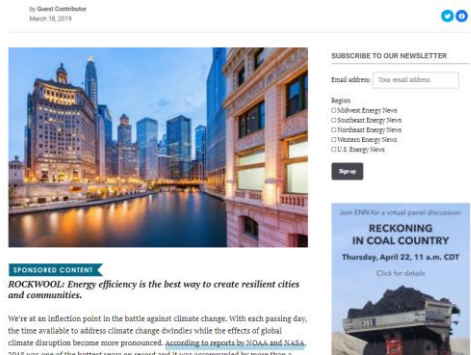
by Guest Contributor
March 18, 2019

SUBSCRIBE TO OUR NEWSLETTER

Email address: Your email address

Region
Midwest Energy News
Southeast Energy News
Northeast Energy News
Western Energy News
U.S. Energy News

Sign up

Join ENN for a virtual panel discussion:
RECKONING IN COAL COUNTRY
Thursday, April 22, 11 a.m. CDT
Click for details

SPONSORED CONTENT

ROCKWOOL: Energy efficiency is the best way to create resilient cities and communities.

We're at an inflection point in the battle against climate change. With each passing day, the time available to address climate change dwindles while the effects of global climate disruption become more pronounced. According to reports by NOAA and NASA, 2018 was one of the hottest years on record and it was accompanied by more than a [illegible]